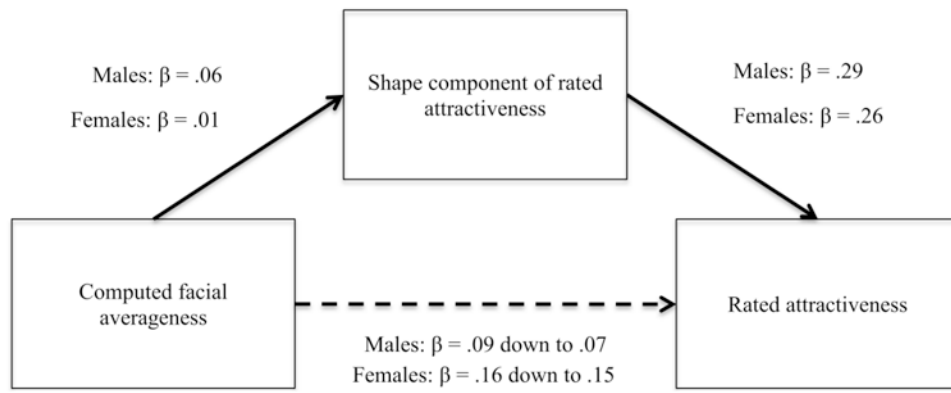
Males: $\beta$ = .06

Females: $\beta$ = .01

Shape component of rated attractiveness

Males: $\beta$ = .29

Females: $\beta$ = .26

Computed facial averageness

Rated attractiveness

Males: $\beta$ = .09 down to .07

Females: $\beta$ = .16 down to .15